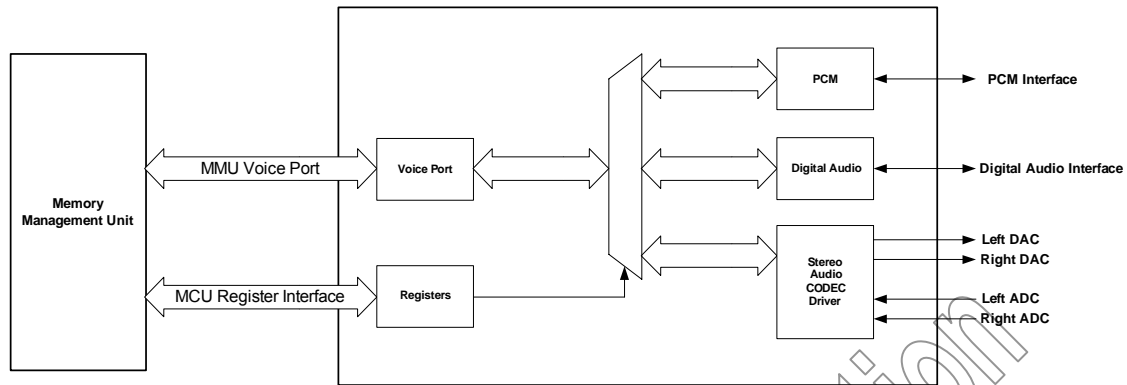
Memory Management Unit

MMU Voice Port

MCU Register Interface

Voice Port

Registers

PCM

Digital Audio

Stereo Audio CODEC Driver

PCM Interface

Digital Audio Interface

Left DAC

Right DAC

Left ADC

Right ADC